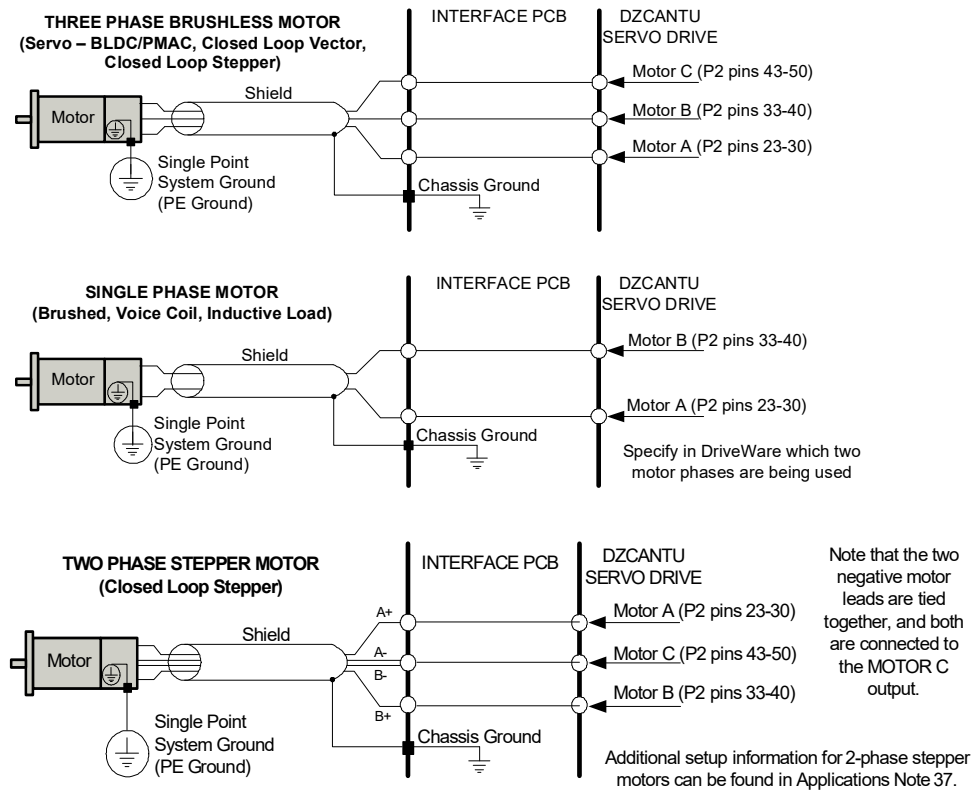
THREE PHASE BRUSHLESS MOTOR
(Servo – BLDC/PMAC, Closed Loop Vector, Closed Loop Stepper)

INTERFACE PCB

DZCANTU SERVO DRIVE

Motor

Shield

Motor C (P2 pins 43-50)

Motor B (P2 pins 33-40)

Motor A (P2 pins 23-30)

Single Point System Ground (PE Ground)

Chassis Ground

SINGLE PHASE MOTOR
(Brushed, Voice Coil, Inductive Load)

INTERFACE PCB

DZCANTU SERVO DRIVE

Motor

Shield

Motor B (P2 pins 33-40)

Motor A (P2 pins 23-30)

Single Point System Ground (PE Ground)

Chassis Ground

Specify in DriveWare which two motor phases are being used

TWO PHASE STEPPER MOTOR
(Closed Loop Stepper)

INTERFACE PCB

DZCANTU SERVO DRIVE

Note that the two negative motor leads are tied together, and both are connected to the MOTOR C output.

Motor

Shield

A+

A-

B-

B+

Motor A (P2 pins 23-30)

Motor C (P2 pins 43-50)

Motor B (P2 pins 33-40)

Single Point System Ground (PE Ground)

Chassis Ground

Additional setup information for 2-phase stepper motors can be found in Applications Note 37.